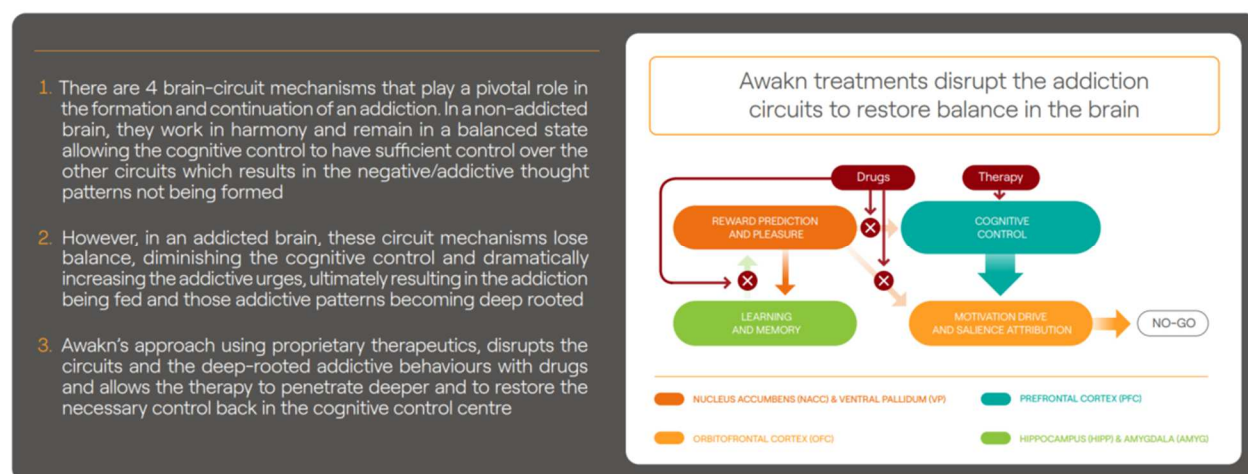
1. There are 4 brain-circuit mechanisms that play a pivotal role in the formation and continuation of an addiction. In a non-addicted brain, they work in harmony and remain in a balanced state allowing the cognitive control to have sufficient control over the other circuits which results in the negative/addictive thought patterns not being formed

2. However, in an addicted brain, these circuit mechanisms lose balance, diminishing the cognitive control and dramatically increasing the addictive urges, ultimately resulting in the addiction being fed and those addictive patterns becoming deep rooted

3. Awakn's approach using proprietary therapeutics, disrupts the circuits and the deep-rooted addictive behaviours with drugs and allows the therapy to penetrate deeper and to restore the necessary control back in the cognitive control centre

Awakn treatments disrupt the addiction circuits to restore balance in the brain

Drugs

Therapy

REWARD PREDICTION AND PLEASURE

COGNITIVE CONTROL

LEARNING AND MEMORY

MOTIVATION DRIVE AND SALIENCE ATTRIBUTION

NO-GO

NUCLEUS ACCUMBENS (NACC) & VENTRAL PALLIDUM (VP)

PREFRONTAL CORTEX (PFC)

ORBITOFRONTAL CORTEX (OFC)

HIPPOCAMPUS (HIPP) & AMYGDALA (AMYG)